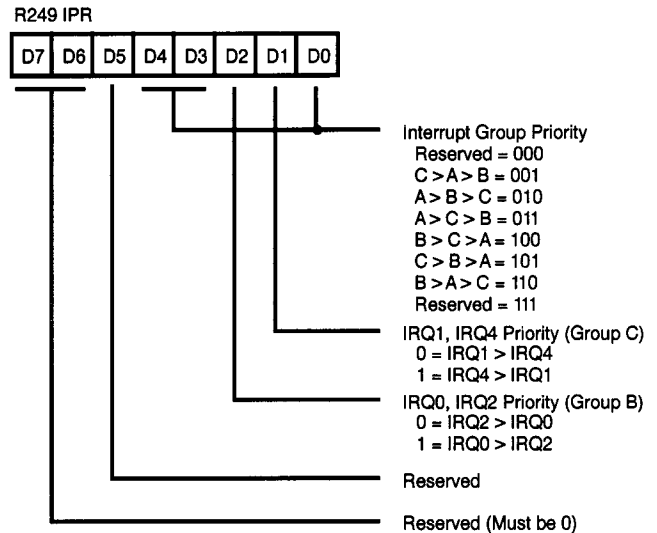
R249 IPR

D7 D6 D5 D4 D3 D2 D1 D0

Interrupt Group Priority
Reserved = 000
C > A > B = 001
A > B > C = 010
A > C > B = 011
B > C > A = 100
C > B > A = 101
B > A > C = 110
Reserved = 111

IRQ1, IRQ4 Priority (Group C)
0 = IRQ1 > IRQ4
1 = IRQ4 > IRQ1

IRQ0, IRQ2 Priority (Group B)
0 = IRQ2 > IRQ0
1 = IRQ0 > IRQ2

Reserved

Reserved (Must be 0)